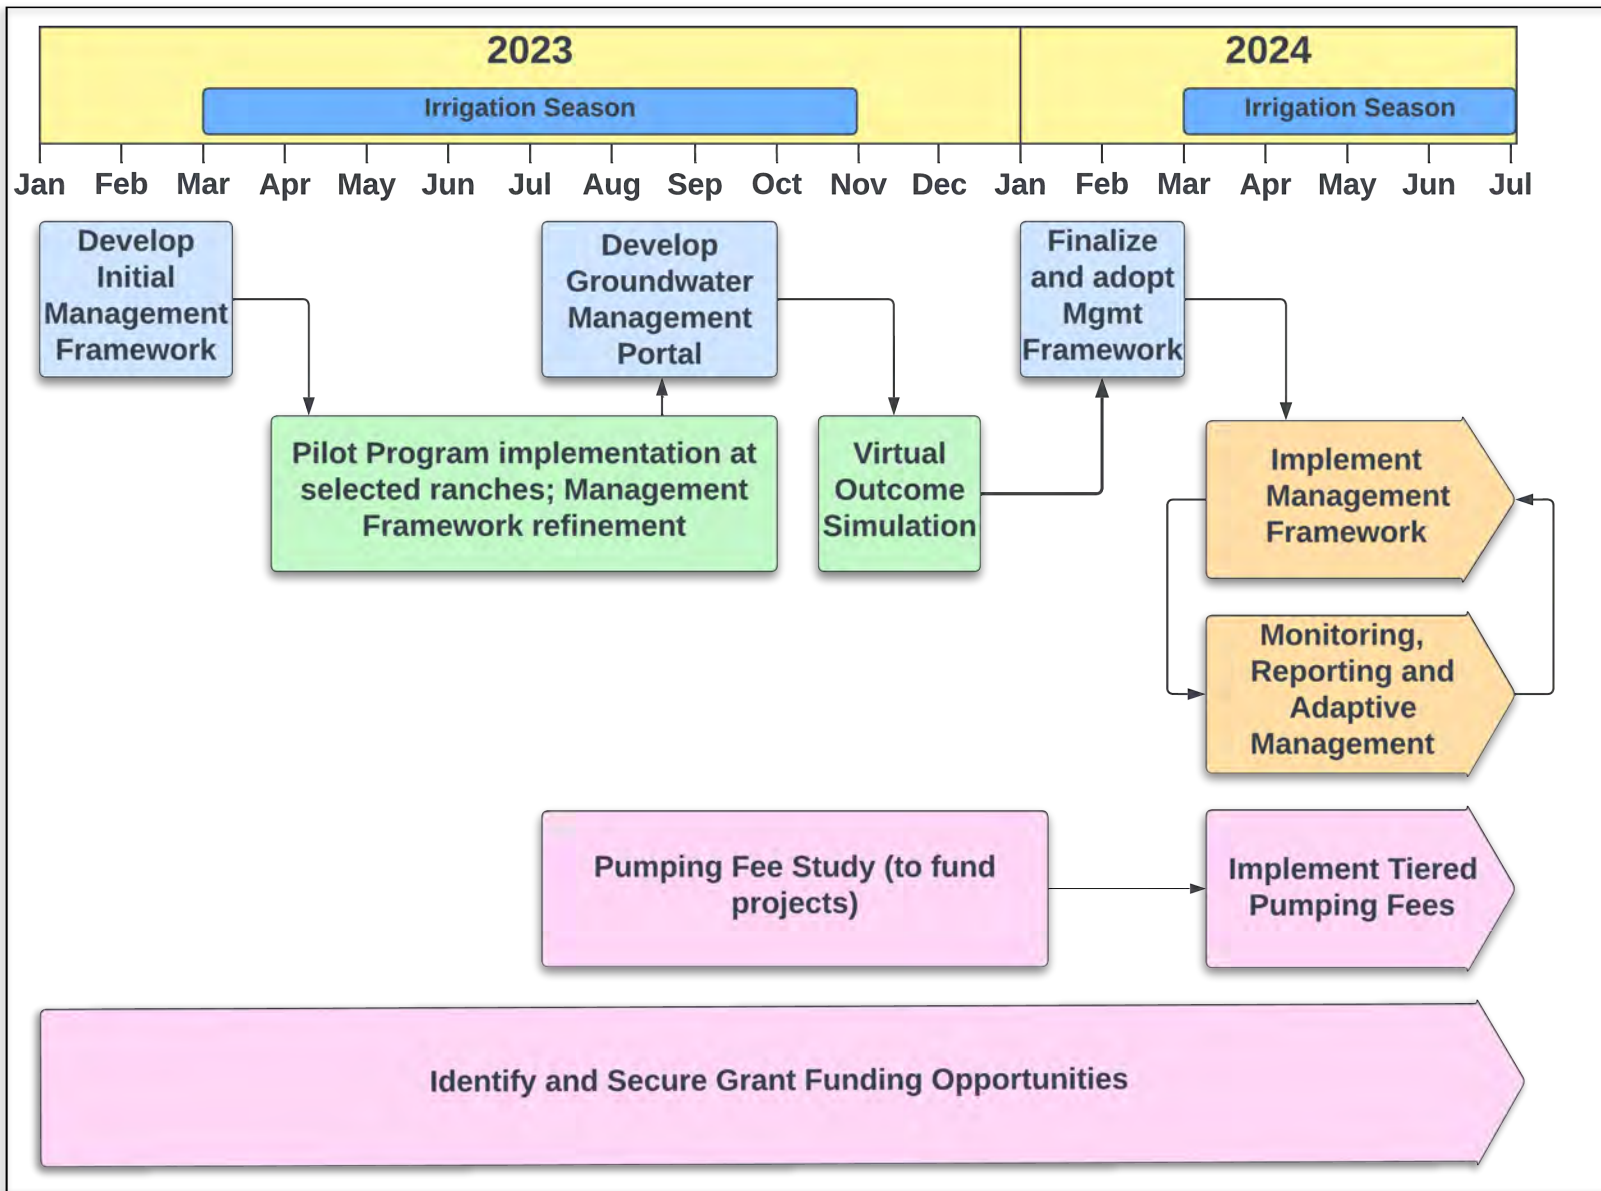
2023

Irrigation Season

2024

Irrigation Season

Jan Feb Mar Apr May Jun Jul Aug Sep Oct Nov Dec Jan Feb Mar Apr May Jun Jul

Develop Initial Management Framework

Develop Groundwater Management Portal

Finalize and adopt Mgmt Framework

Pilot Program implementation at selected ranches; Management Framework refinement

Virtual Outcome Simulation

Implement Management Framework

Monitoring, Reporting and Adaptive Management

Pumping Fee Study (to fund projects)

Implement Tiered Pumping Fees

Identify and Secure Grant Funding Opportunities